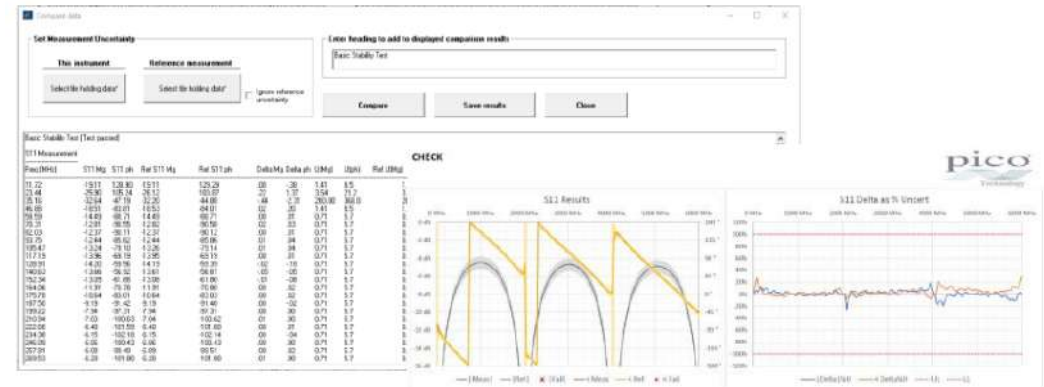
Compare data

Set Measurement Uncertainty

This instrument

Reference measurement

Select file holding data*

Select file holding data*

Ignore reference uncertainty

Enter heading to add to displayed comparison results

Basic Stability Test

Compare

Save results

Close

Basic Stability Test (Test passed)

S11 Measurement

| Freq(MHz) | S11 Mg | S11 ph | Ref S11 Mg | Ref S11 ph | Delta Mg | Delta ph | U(Mg) | U(ph) | Ref U(Mg) |
|---|---|---|---|---|---|---|---|---|---|
| 11.72 | -19.11 | 128.80 | -19.11 | 129.29 | .00 | -.38 | 1.41 | 8.5 | |
| 23.44 | -29.90 | 105.34 | -30.12 | 103.97 | .22 | 1.37 | 3.64 | 21.2 | |
| 35.16 | -32.64 | -47.19 | -32.20 | -44.88 | -.44 | -2.31 | 280.00 | 360.0 | |
| 46.88 | -18.51 | -83.01 | -18.53 | -84.01 | .02 | .20 | 1.41 | 8.5 | |
| 58.59 | -14.49 | -88.71 | -14.49 | -88.71 | .00 | .00 | 0.71 | 5.7 | |
| 70.31 | -12.81 | -90.59 | -12.82 | -90.59 | .01 | .03 | 0.71 | 5.7 | |
| 82.03 | -12.37 | -90.11 | -12.37 | -90.12 | .00 | .01 | 0.71 | 5.7 | |
| 93.75 | -12.44 | -85.62 | -12.44 | -85.86 | .00 | .04 | 0.71 | 5.7 | |
| 105.47 | -13.24 | -79.10 | -13.26 | -79.14 | .01 | .04 | 0.71 | 5.7 | |
| 117.19 | -13.96 | -69.19 | -13.95 | -69.15 | .00 | .05 | 0.71 | 5.7 | |
| 128.91 | -14.20 | -59.56 | -14.15 | -59.31 | -.02 | -.10 | 0.71 | 5.7 | |
| 140.63 | -13.66 | -56.92 | -13.61 | -56.81 | -.05 | -.00 | 0.71 | 5.7 | |
| 152.34 | -13.05 | -60.85 | -13.08 | -61.88 | .01 | -.08 | 0.71 | 5.7 | |
| 164.06 | -11.91 | -70.78 | -11.91 | -70.90 | .00 | .02 | 0.71 | 5.7 | |
| 175.78 | -10.64 | -83.01 | -10.64 | -83.03 | .00 | .02 | 0.71 | 5.7 | |
| 187.50 | -9.19 | -91.42 | -9.19 | -91.40 | .00 | -.02 | 0.71 | 5.7 | |
| 199.22 | -7.94 | -97.31 | -7.94 | -97.31 | .01 | .00 | 0.71 | 5.7 | |
| 210.94 | -7.03 | -100.63 | -7.04 | -100.62 | .01 | .00 | 0.71 | 5.7 | |
| 222.66 | -6.40 | -101.59 | -6.40 | -101.60 | .00 | .01 | 0.71 | 5.7 | |
| 234.38 | -6.15 | -102.18 | -6.15 | -102.14 | .00 | -.04 | 0.71 | 5.7 | |
| 246.09 | -6.06 | -100.43 | -6.06 | -100.43 | .00 | .00 | 0.71 | 5.7 | |
| 257.81 | -6.09 | -98.49 | -6.09 | -98.51 | .00 | .02 | 0.71 | 5.7 | |
| 269.53 | -6.20 | -101.00 | -6.20 | -101.00 | .01 | .00 | 0.71 | 5.7 | |

CHECK

pico Technology

S11 Results

S11 Delta as % Uncert